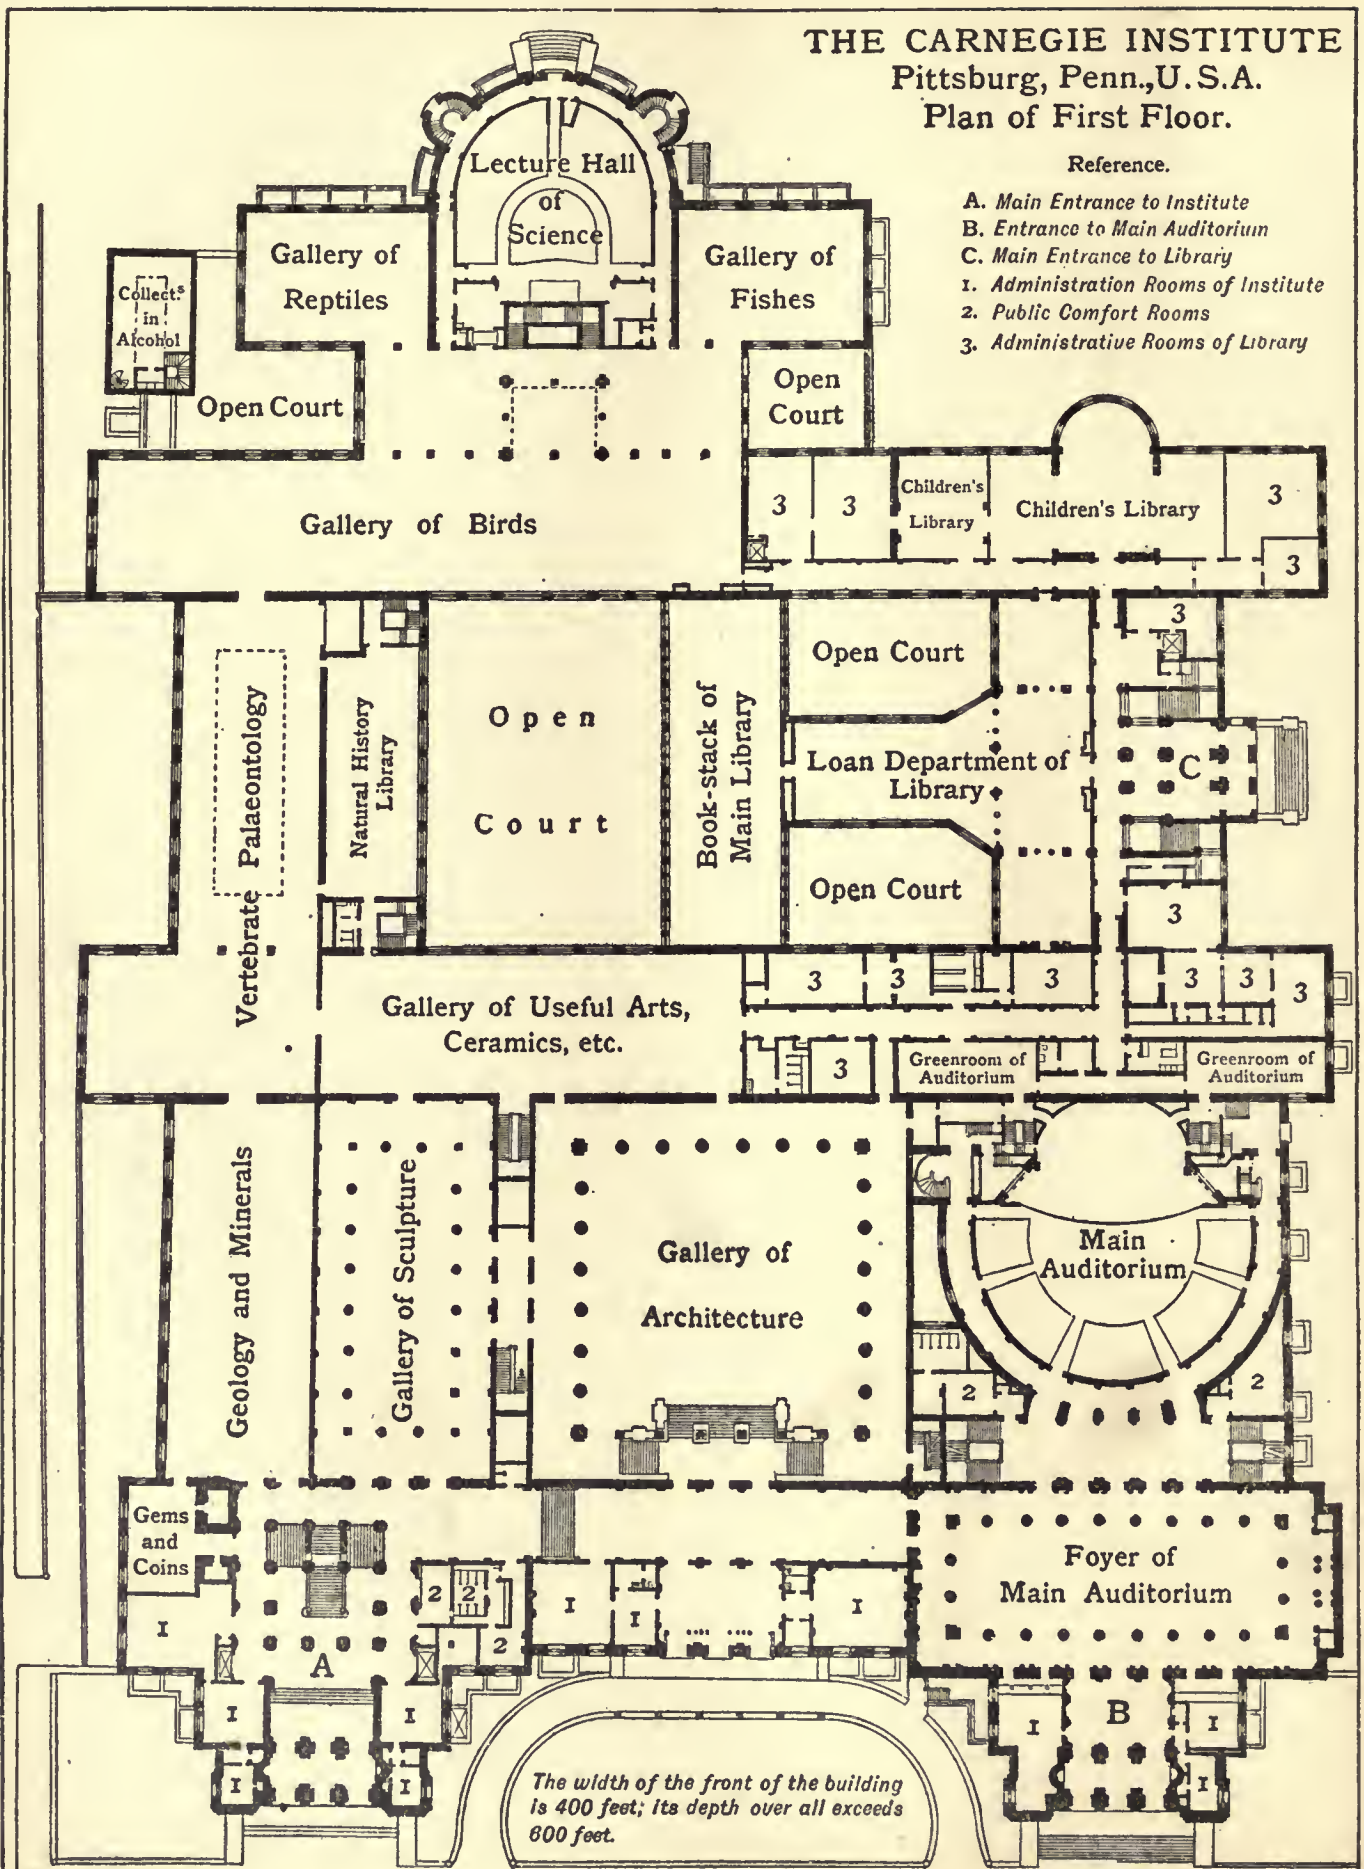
THE CARNEGIE INSTITUTE
Pittsburg, Penn., U.S.A.
Plan of First Floor.

Reference.
A. *Main Entrance to Institute*
B. *Entrance to Main Auditorium*
C. *Main Entrance to Library*
1. *Administration Rooms of Institute*
2. *Public Comfort Rooms*
3. *Administrative Rooms of Library*

Lecture Hall of Science

Gallery of Reptiles

Gallery of Fishes

Collects in Alcohol

Open Court

Open Court

Gallery of Birds

3 3 Children's Library Children's Library 3 3

3

Open Court

Palaeontology

Vertebrate

Natural History Library

Open Court

Book-stack of Main Library

Loan Department of Library

C

Open Court

3

3 3 3 3 3 3

Gallery of Useful Arts, Ceramics, etc.

3

Greenroom of Auditorium

Greenroom of Auditorium

Geology and Minerals

Gallery of Sculpture

Gallery of Architecture

Main Auditorium

2 2

Gems and Coins

I

2 2 2

A

I I I

Foyer of Main Auditorium

I I

I B I I

I I

*The width of the front of the building is 400 feet; its depth over all exceeds 600 feet.*